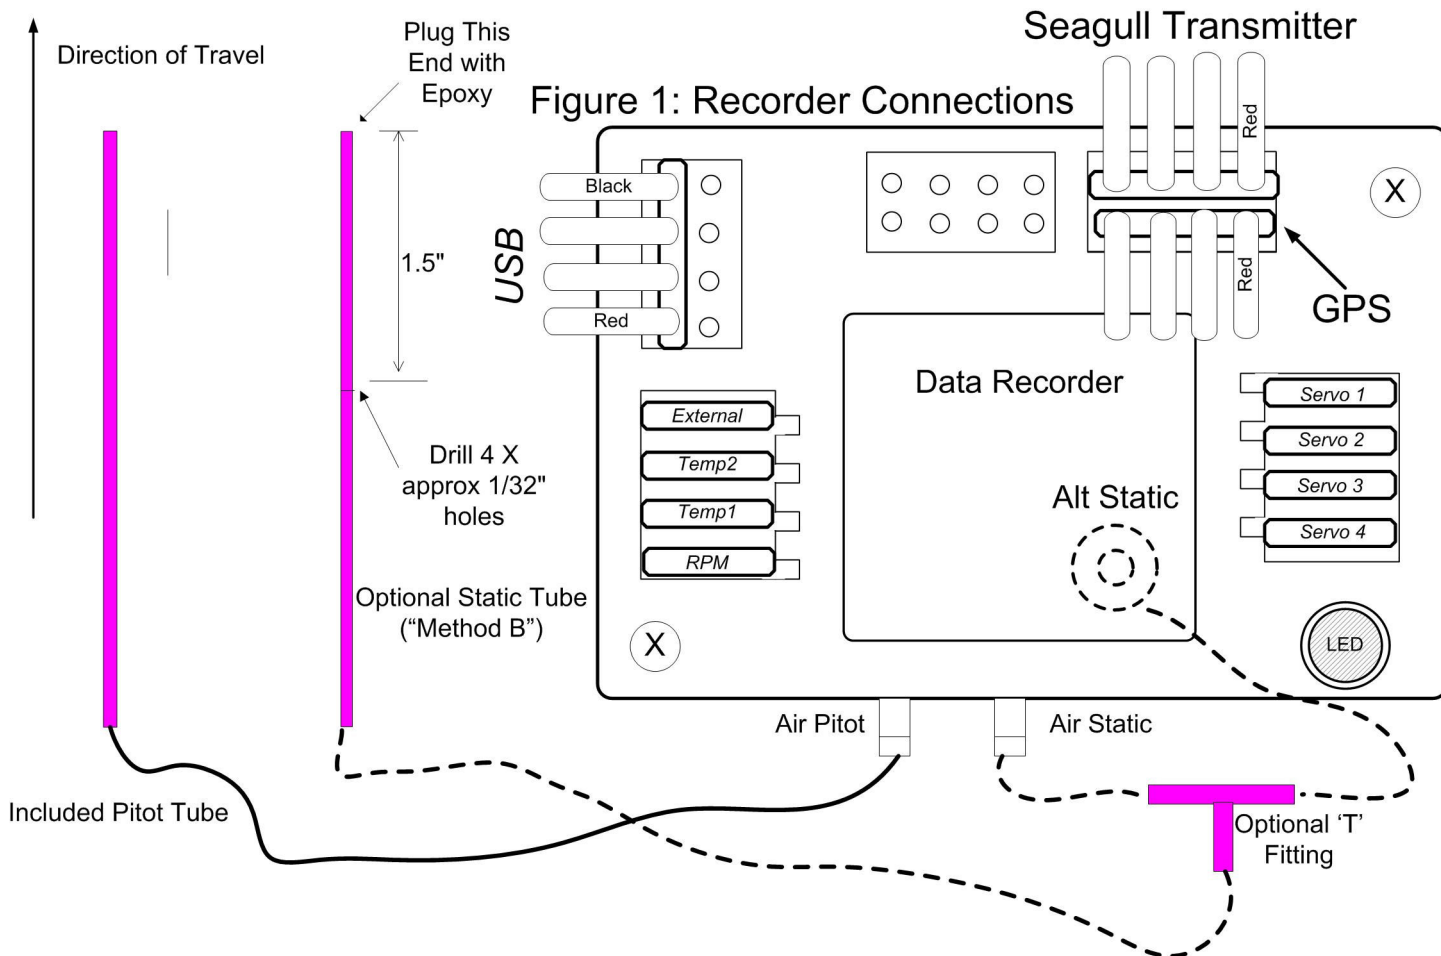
Direction of Travel

Plug This End with Epoxy

Seagull Transmitter

Figure 1: Recorder Connections

Red

X

Black

USB

Red

1.5"

Red

GPS

Data Recorder

External

Temp2

Temp1

RPM

Servo 1

Servo 2

Servo 3

Servo 4

Drill 4 X approx 1/32" holes

Alt Static

Optional Static Tube (“Method B”)

X

LED

Air Pitot

Air Static

Included Pitot Tube

Optional ‘T’ Fitting